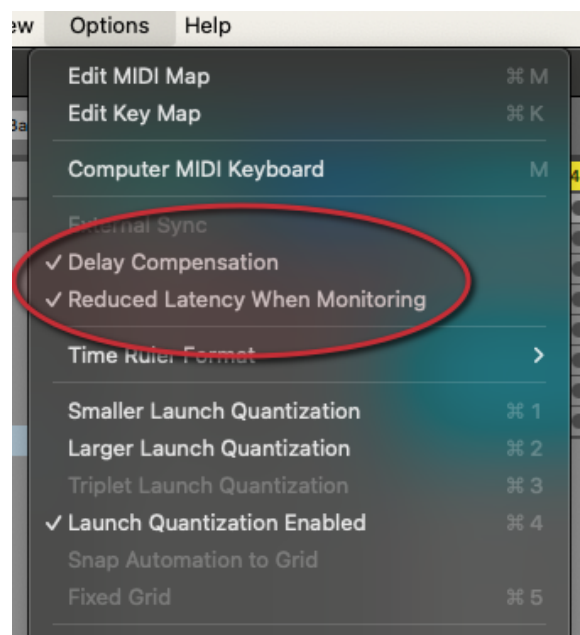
ew Options Help

Edit MIDI Map ⌘M
Edit Key Map ⌘K

Computer MIDI Keyboard M

External Sync
✓ Delay Compensation
✓ Reduced Latency When Monitoring

Time Ruler Format >

Smaller Launch Quantization ⌘1
Larger Launch Quantization ⌘2
Triplet Launch Quantization ⌘3
✓ Launch Quantization Enabled ⌘4
Snap Automation to Grid
Fixed Grid ⌘5